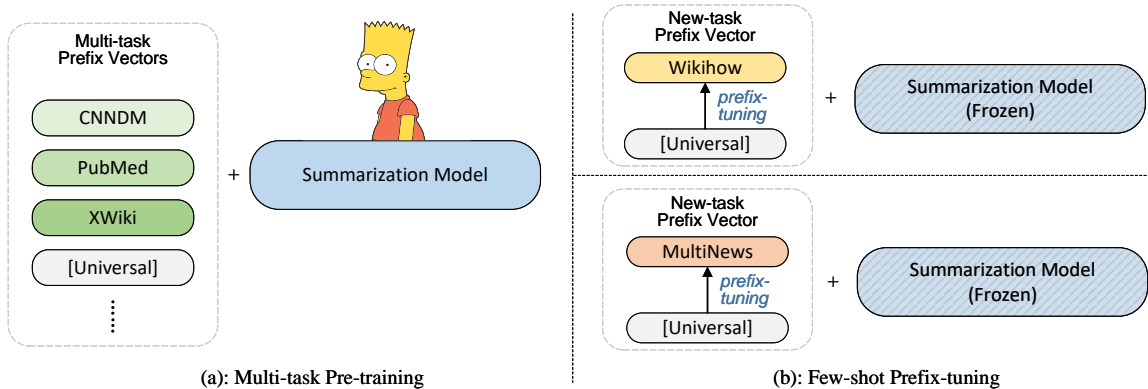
Multi-task Prefix Vectors

CNNDM

PubMed

XWiki

[Universal]

+

Summarization Model

(a): Multi-task Pre-training

New-task Prefix Vector

Wikihow

prefix-tuning

[Universal]

+

Summarization Model (Frozen)

New-task Prefix Vector

MultiNews

prefix-tuning

[Universal]

+

Summarization Model (Frozen)

(b): Few-shot Prefix-tuning